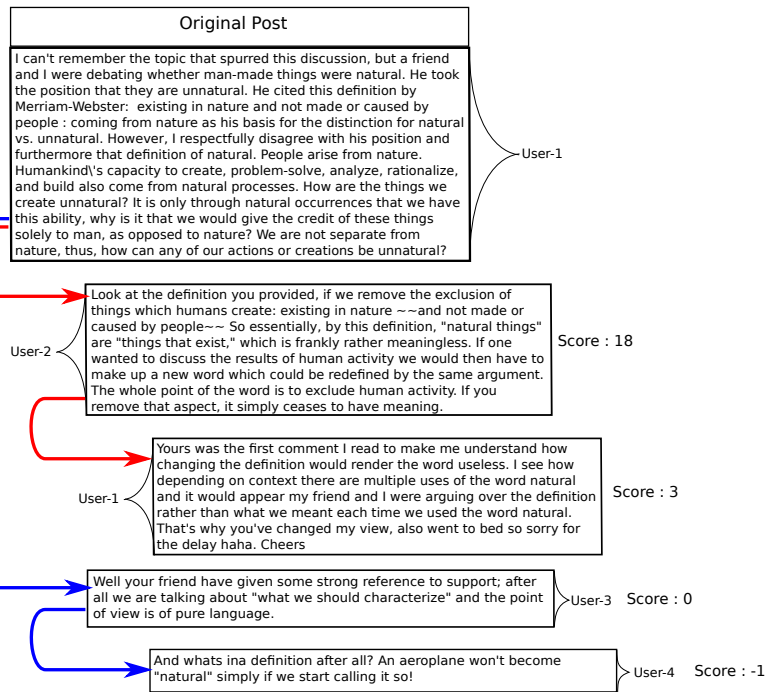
Original Post

I can't remember the topic that spurred this discussion, but a friend and I were debating whether man-made things were natural. He took the position that they are unnatural. He cited this definition by Merriam-Webster: existing in nature and not made or caused by people : coming from nature as his basis for the distinction for natural vs. unnatural. However, I respectfully disagree with his position and furthermore that definition of natural. People arise from nature. Humankind\'s capacity to create, problem-solve, analyze, rationalize, and build also come from natural processes. How are the things we create unnatural? It is only through natural occurrences that we have this ability, why is it that we would give the credit of these things solely to man, as opposed to nature? We are not separate from nature, thus, how can any of our actions or creations be unnatural?

User-1

Look at the definition you provided, if we remove the exclusion of things which humans create: existing in nature ~~and not made or caused by people~~ So essentially, by this definition, "natural things" are "things that exist," which is frankly rather meaningless. If one wanted to discuss the results of human activity we would then have to make up a new word which could be redefined by the same argument. The whole point of the word is to exclude human activity. If you remove that aspect, it simply ceases to have meaning.

User-2

Score : 18

Yours was the first comment I read to make me understand how changing the definition would render the word useless. I see how depending on context there are multiple uses of the word natural and it would appear my friend and I were arguing over the definition rather than what we meant each time we used the word natural. That's why you've changed my view, also went to bed so sorry for the delay haha. Cheers

User-1

Score : 3

Well your friend have given some strong reference to support; after all we are talking about "what we should characterize" and the point of view is of pure language.

User-3

Score : 0

And whats ina definition after all? An aeroplane won't become "natural" simply if we start calling it so!

User-4

Score : -1